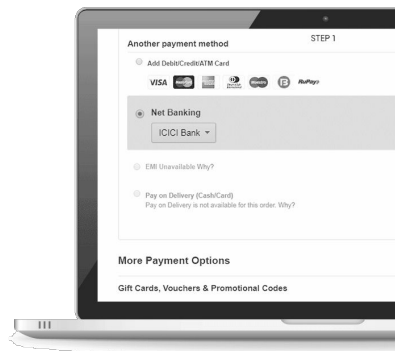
Another payment method

STEP 1

Add Debit/Credit/ATM Card

VISA RuPay

Net Banking

ICICI Bank

EMI Unavailable Why?

Pay on Delivery (Cash/Card)
Pay on Delivery is not available for this order. Why?

More Payment Options

Gift Cards, Vouchers & Promotional Codes